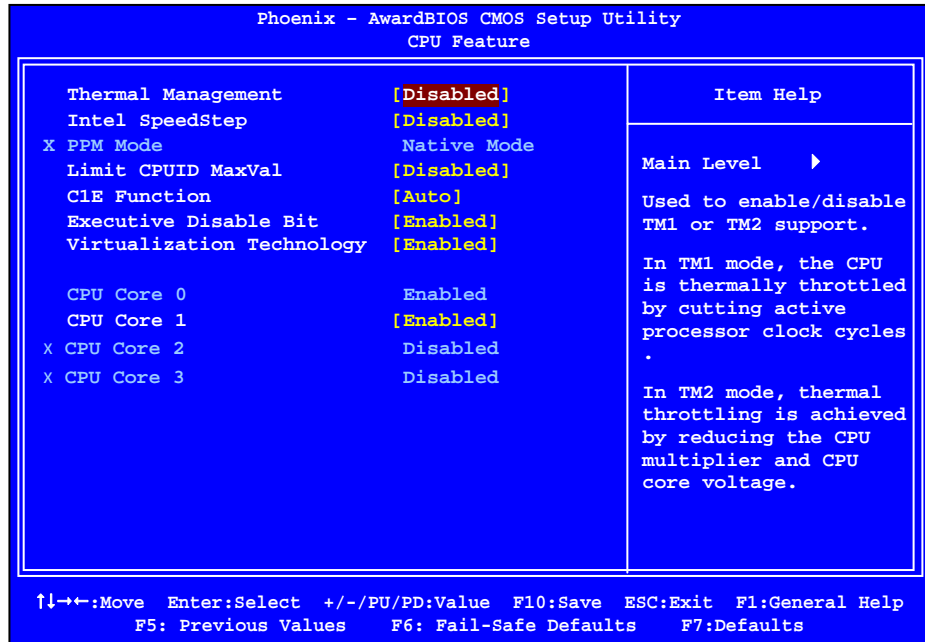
Phoenix - AwardBIOS CMOS Setup Utility
CPU Feature

| | | |
|---|---|---|
| | Thermal Management | [Disabled] |
| | Intel SpeedStep | [Disabled] |
| X | PPM Mode | Native Mode |
| | Limit CPUID MaxVal | [Disabled] |
| | C1E Function | [Auto] |
| | Executive Disable Bit | [Enabled] |
| | Virtualization Technology | [Enabled] |
| | CPU Core 0 | Enabled |
| | CPU Core 1 | [Enabled] |
| X | CPU Core 2 | Disabled |
| X | CPU Core 3 | Disabled |

Item Help

Main Level ▶

Used to enable/disable TM1 or TM2 support.

In TM1 mode, the CPU is thermally throttled by cutting active processor clock cycles .

In TM2 mode, thermal throttling is achieved by reducing the CPU multiplier and CPU core voltage.

↑↓→←:Move Enter:Select +/-/PU/PD:Value F10:Save ESC:Exit F1:General Help
F5: Previous Values F6: Fail-Safe Defaults F7:Defaults